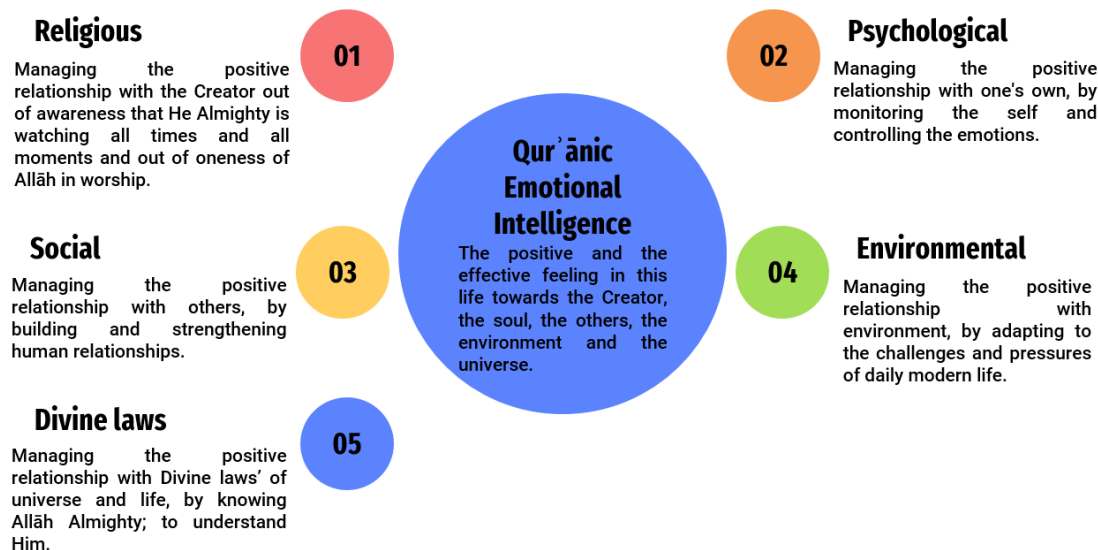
Religious

01

Managing the positive relationship with the Creator out of awareness that He Almighty is watching all times and all moments and out of oneness of Allāh in worship.

02

Psychological

Managing the positive relationship with one's own, by monitoring the self and controlling the emotions.

Qurʾānic Emotional Intelligence

The positive and the effective feeling in this life towards the Creator, the soul, the others, the environment and the universe.

Social

03

Managing the positive relationship with others, by building and strengthening human relationships.

04

Environmental

Managing the positive relationship with environment, by adapting to the challenges and pressures of daily modern life.

Divine laws

05

Managing the positive relationship with Divine laws' of universe and life, by knowing Allāh Almighty; to understand Him.